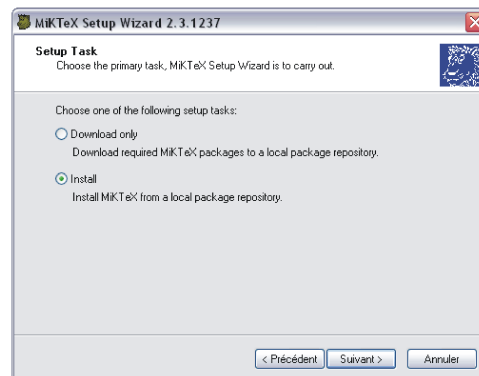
MiKTeX Setup Wizard 2.3.1237

Setup Task
Choose the primary task, MiKTeX Setup Wizard is to carry out.

Choose one of the following setup tasks:

Download only
Download required MiKTeX packages to a local package repository.

Install
Install MiKTeX from a local package repository.

< Précédent | Suivant > | Annuler